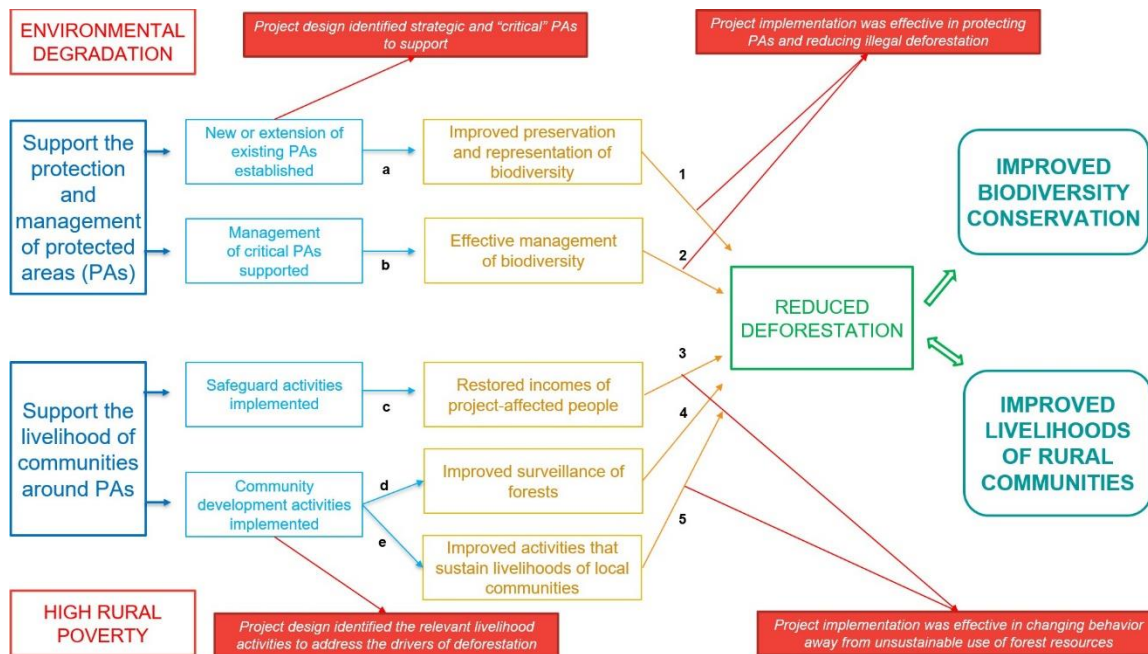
ENVIRONMENTAL DEGRADATION

Project design identified strategic and "critical" PAs to support

Project implementation was effective in protecting PAs and reducing illegal deforestation

Support the protection and management of protected areas (PAs)

New or extension of existing PAs established

a

Improved preservation and representation of biodiversity

1

Management of critical PAs supported

b

Effective management of biodiversity

2

IMPROVED BIODIVERSITY CONSERVATION

REDUCED DEFORESTATION

3

Support the livelihood of communities around PAs

Safeguard activities implemented

c

Restored incomes of project-affected people

4

Community development activities implemented

d

Improved surveillance of forests

e

Improved activities that sustain livelihoods of local communities

5

IMPROVED LIVELIHOODS OF RURAL COMMUNITIES

HIGH RURAL POVERTY

Project design identified the relevant livelihood activities to address the drivers of deforestation

Project implementation was effective in changing behavior away from unsustainable use of forest resources